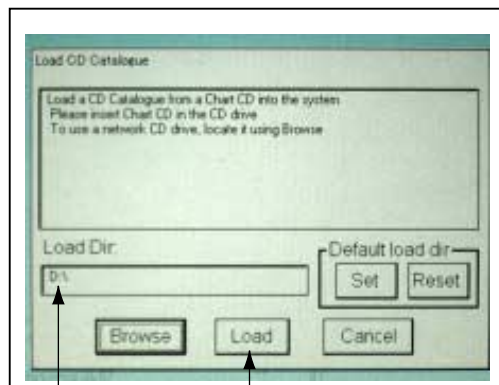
Load CD Catalogue

Load a CD Catalogue from a Chart CD into the system
Please insert Chart CD in the CD drive
To use a network CD drive, locate it using Browse

Load Dir:

D:\

Default load dir

Set

Reset

Browse

Load

Cancel